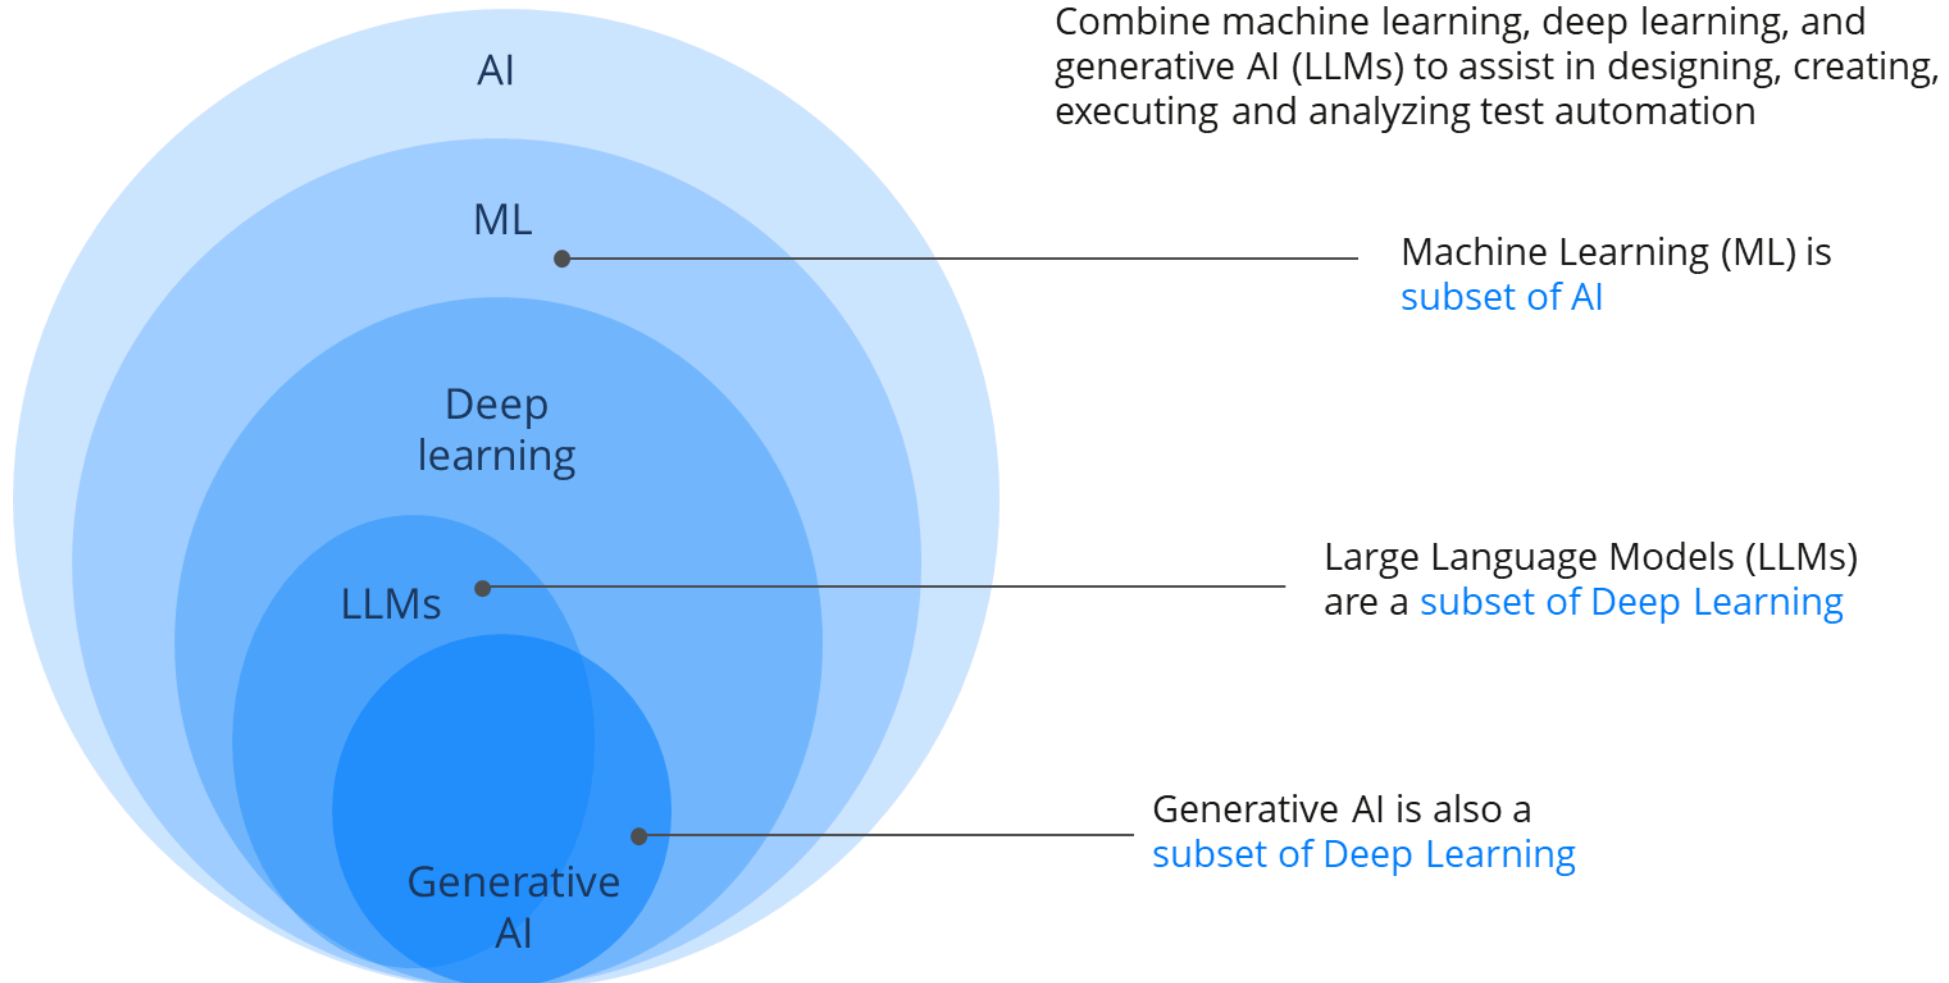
Combine machine learning, deep learning, and generative AI (LLMs) to assist in designing, creating, executing and analyzing test automation

AI

ML

Machine Learning (ML) is subset of AI

Deep learning

LLMs

Large Language Models (LLMs) are a subset of Deep Learning

Generative AI

Generative AI is also a subset of Deep Learning